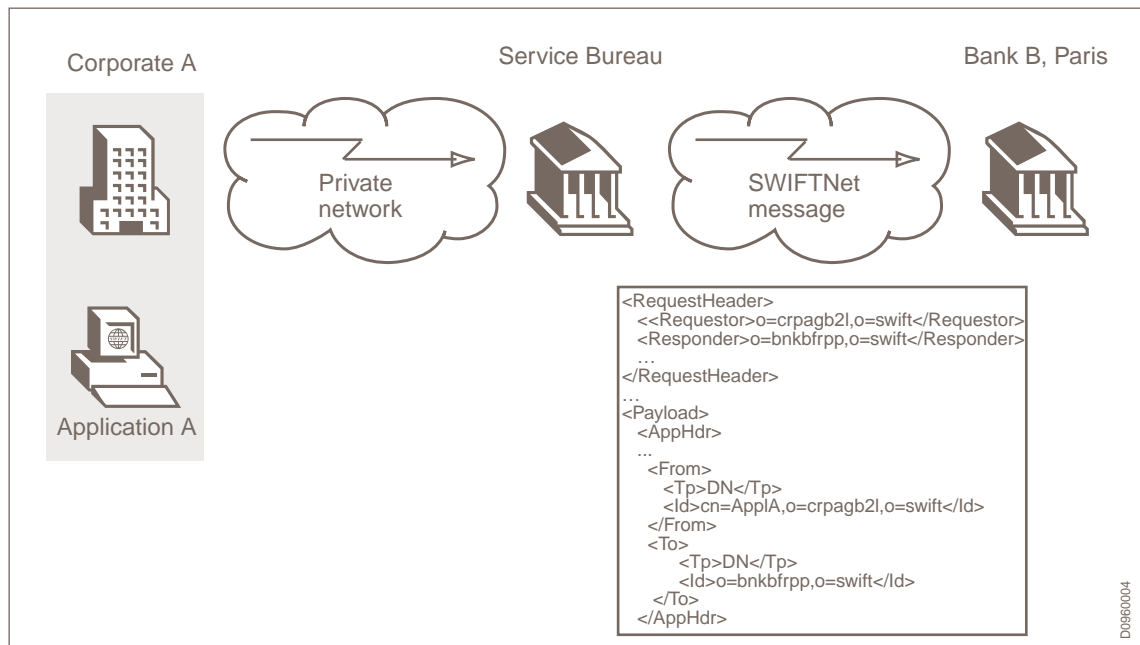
Corporate A

Service Bureau

Bank B, Paris

Private network

SWIFTNet message

Application A

<RequestHeader>
<<Requestor>o=crpagb2l,o=swift</Requestor>
<Responder>o=bnkbfrpp,o=swift</Responder>
…
</RequestHeader>
…
<Payload>
<AppHdr>
...
<From>
<Tp>DN</Tp>
<Id>cn=ApplA,o=crpagb2l,o=swift</Id>
</From>
<To>
<Tp>DN</Tp>
<Id>o=bnkbfrpp,o=swift</Id>
</To>
</AppHdr>

D0960004